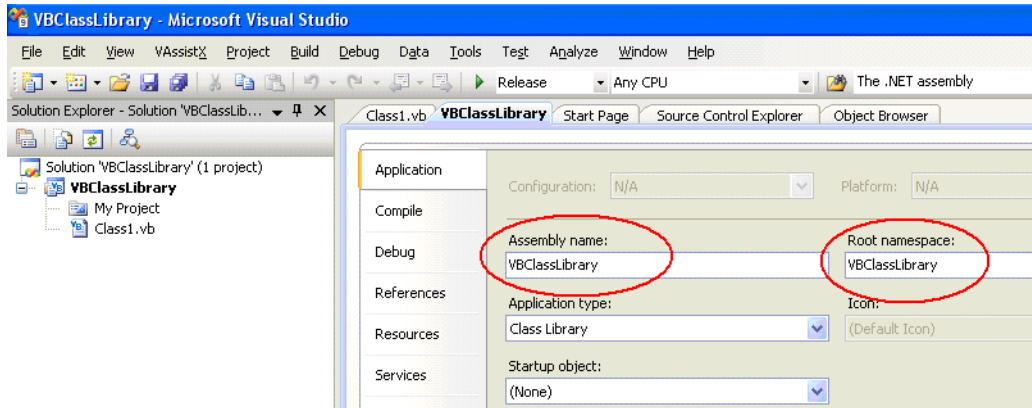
VBClassLibrary - Microsoft Visual Studio

File Edit View VAssistX Project Build Debug Data Tools Test Analyze Window Help

Release Any CPU The .NET assembly

Solution Explorer - Solution 'VBClassLib...

Solution 'VBClassLibrary' (1 project)
VBClassLibrary
My Project
Class1.vb

Class1.vb VBClassLibrary Start Page Source Control Explorer Object Browser

Application
Compile
Debug
References
Resources
Services

Configuration: N/A
Platform: N/A

Assembly name:
VBClassLibrary

Root namespace:
VBClassLibrary

Application type:
Class Library

Icon:
(Default Icon)

Startup object:
(None)